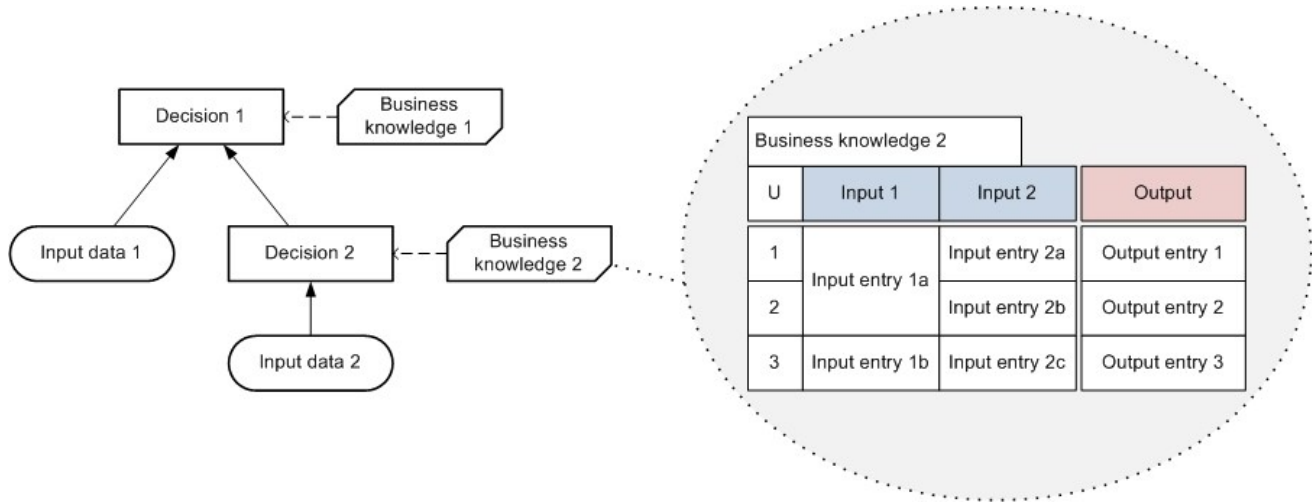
Decision 1

Business knowledge 1

Input data 1

Decision 2

Business knowledge 2

Input data 2

Business knowledge 2

| U | Input 1 | Input 2 | Output |
|---|---|---|---|
| 1 | Input entry 1a | Input entry 2a | Output entry 1 |
| 2 | | Input entry 2b | Output entry 2 |
| 3 | Input entry 1b | Input entry 2c | Output entry 3 |